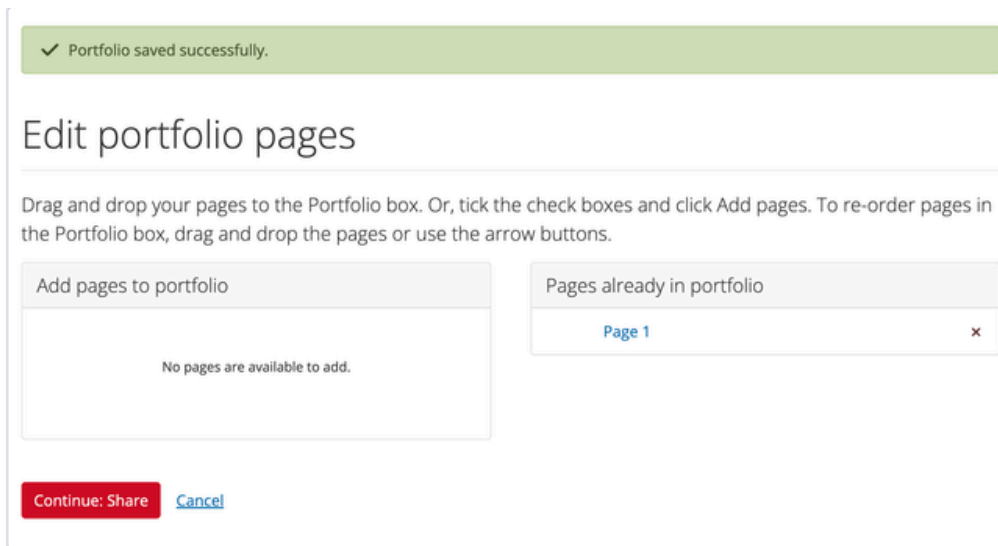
✓ Portfolio saved successfully.

Edit portfolio pages

Drag and drop your pages to the Portfolio box. Or, tick the check boxes and click Add pages. To re-order pages in the Portfolio box, drag and drop the pages or use the arrow buttons.

Add pages to portfolio

No pages are available to add.

Pages already in portfolio

Page 1 ×

Continue: Share Cancel